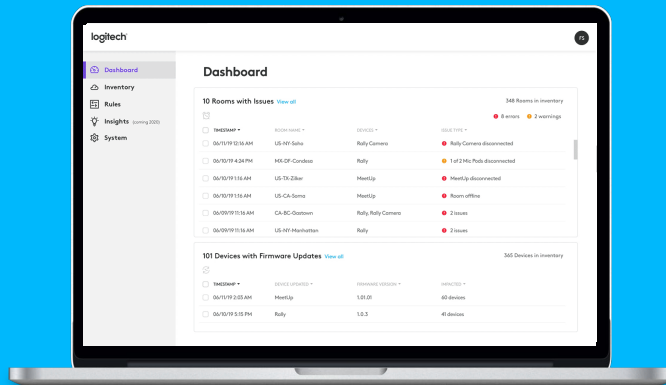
logitech

FS

Dashboard
Inventory
Rules
Insights (coming 2020)
System

Dashboard

10 Rooms with Issues View all

348 Rooms in inventory

8 errors 2 warnings

| TIMESTAMP | ROOM NAME | DEVICES | ISSUE TYPE |
|---|---|---|---|
| 06/11/19 12:16 AM | US-NY-Soho | Rally Camera | Rally Camera disconnected |
| 06/10/19 4:24 PM | MX-DF-Condesa | Rally | 1 of 2 Mic Pods disconnected |
| 06/10/19 1:16 AM | US-TX-Zilker | MeetUp | MeetUp disconnected |
| 06/10/19 1:16 AM | US-CA-Soma | MeetUp | Room offline |
| 06/09/19 11:16 AM | CA-BC-Gastown | Rally, Rally Camera | 2 issues |
| 06/09/19 11:16 AM | US-NY-Manhattan | Rally | 2 issues |

101 Devices with Firmware Updates View all

365 Devices in inventory

| TIMESTAMP | DEVICE UPDATED | FIRMWARE VERSION | IMPACTED |
|---|---|---|---|
| 06/11/19 2:03 AM | MeetUp | 1.01.01 | 60 devices |
| 06/10/19 5:15 PM | Rally | 1.0.3 | 41 devices |